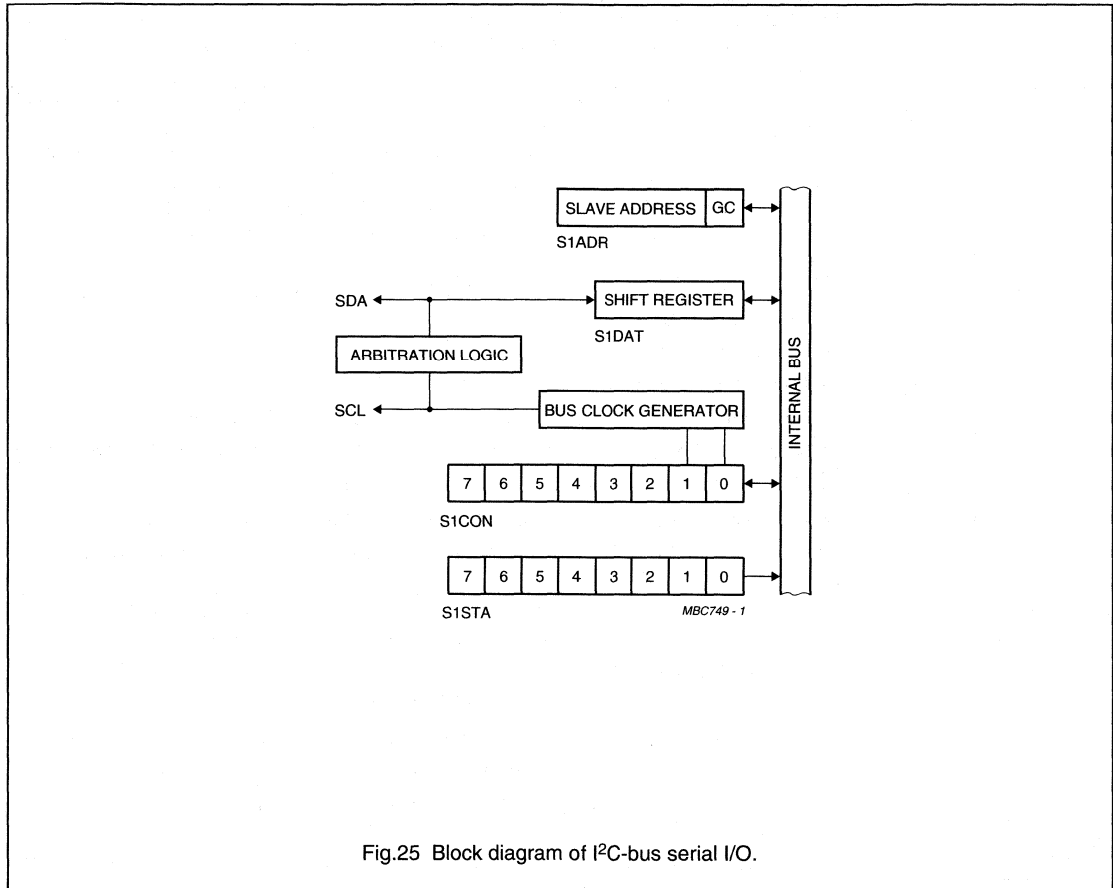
SLAVE ADDRESS | GC

S1ADR

SDA

SHIFT REGISTER

S1DAT

ARBITRATION LOGIC

SCL

BUS CLOCK GENERATOR

INTERNAL BUS

| 7 | 6 | 5 | 4 | 3 | 2 | 1 | 0 |
|---|---|---|---|---|---|---|---|

S1CON

| 7 | 6 | 5 | 4 | 3 | 2 | 1 | 0 |
|---|---|---|---|---|---|---|---|

S1STA

MBC749 - 1

Fig.25 Block diagram of $I^2C$-bus serial I/O.